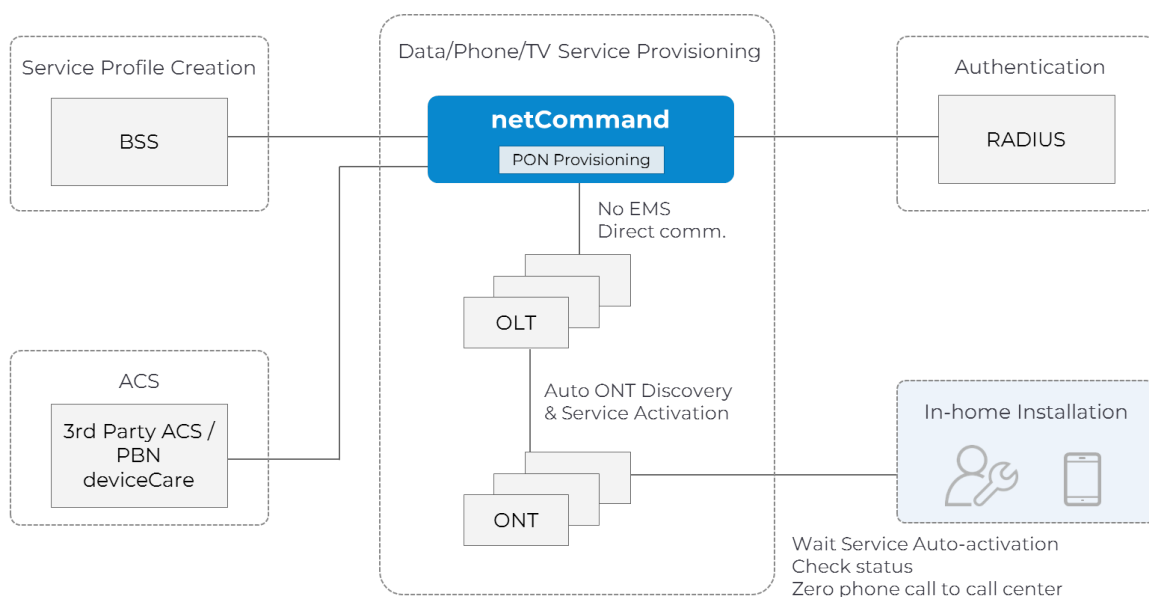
Service Profile Creation

BSS

Data/Phone/TV Service Provisioning

netCommand

PON Provisioning

Authentication

RADIUS

No EMS
Direct comm.

OLT

ACS

3rd Party ACS / PBN deviceCare

Auto ONT Discovery & Service Activation

In-home Installation

ONT

Wait Service Auto-activation
Check status
Zero phone call to call center